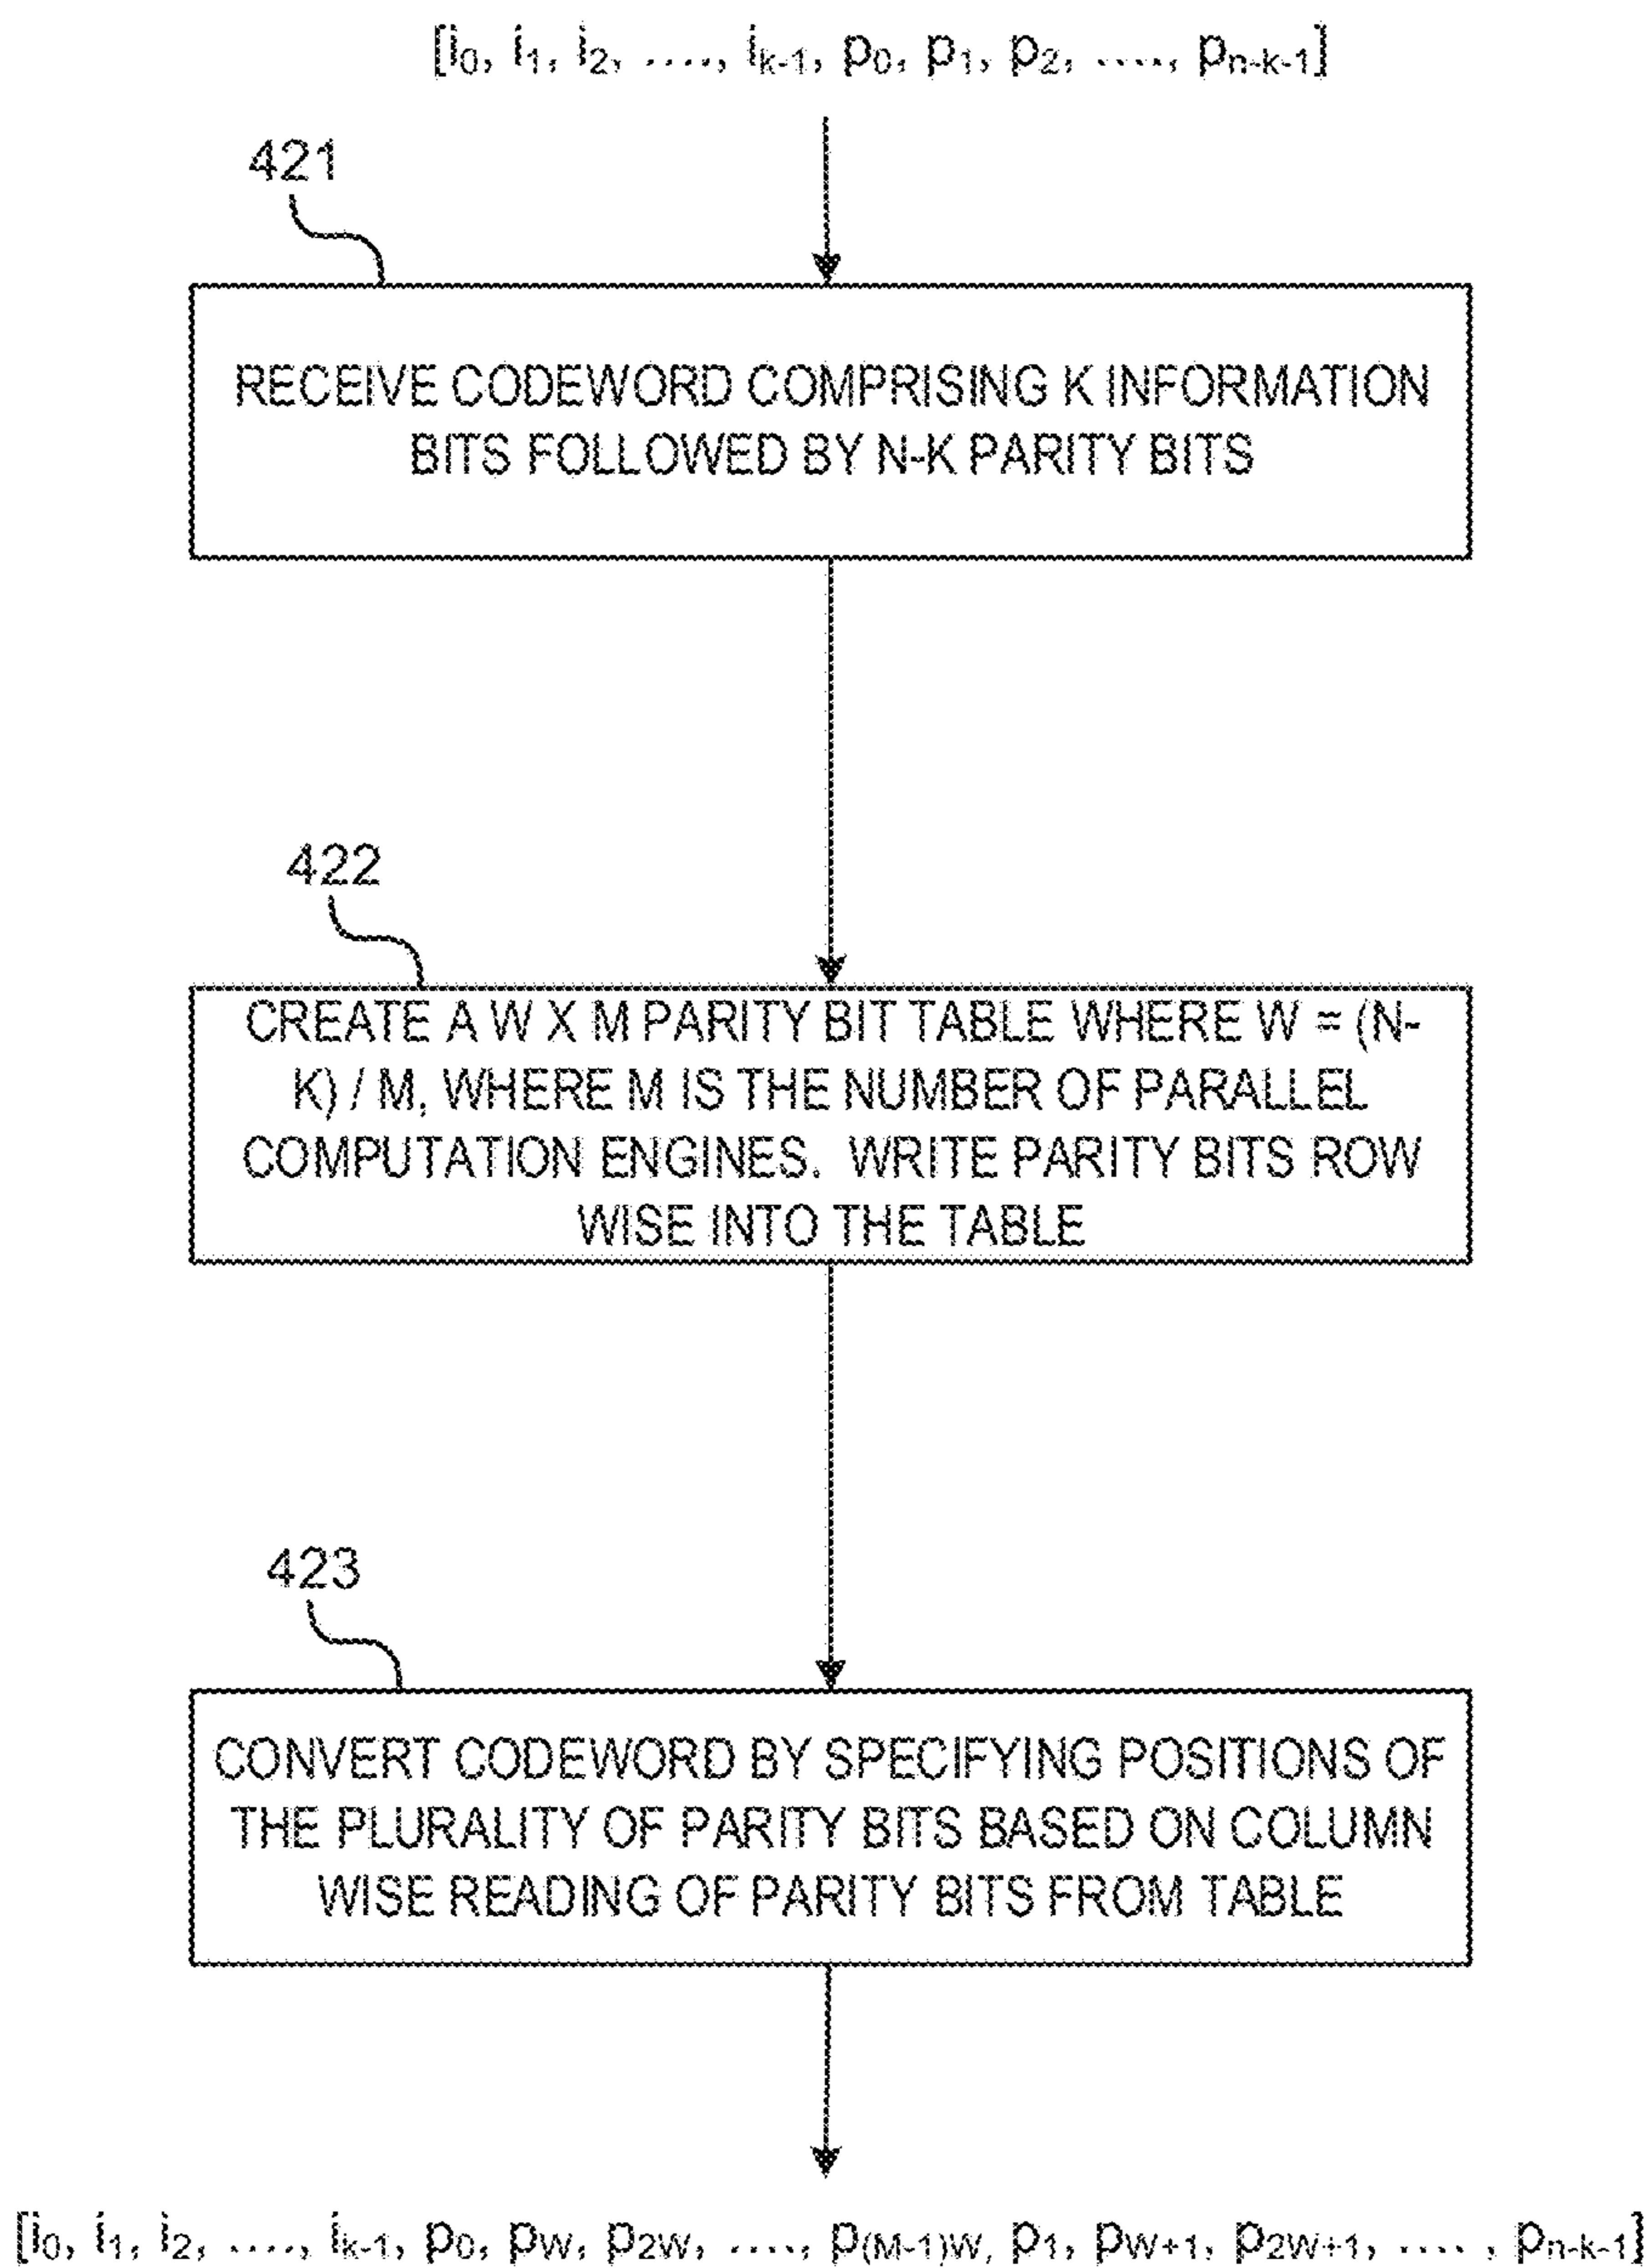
$[i_0, i_1, i_2, \ldots, i_{k-1}, p_0, p_1, p_2, \ldots, p_{n-k-1}]$

421

RECEIVE CODEWORD COMPRISING K INFORMATION BITS FOLLOWED BY N-K PARITY BITS

422

CREATE A W X M PARITY BIT TABLE WHERE W = (N-K) / M, WHERE M IS THE NUMBER OF PARALLEL COMPUTATION ENGINES. WRITE PARITY BITS ROW WISE INTO THE TABLE

423

CONVERT CODEWORD BY SPECIFYING POSITIONS OF THE PLURALITY OF PARITY BITS BASED ON COLUMN WISE READING OF PARITY BITS FROM TABLE

$[i_0, i_1, i_2, \ldots, i_{k-1}, p_0, p_W, p_{2W}, \ldots, p_{(M-1)W}, p_1, p_{W+1}, p_{2W+1}, \ldots, p_{n-k-1}]$